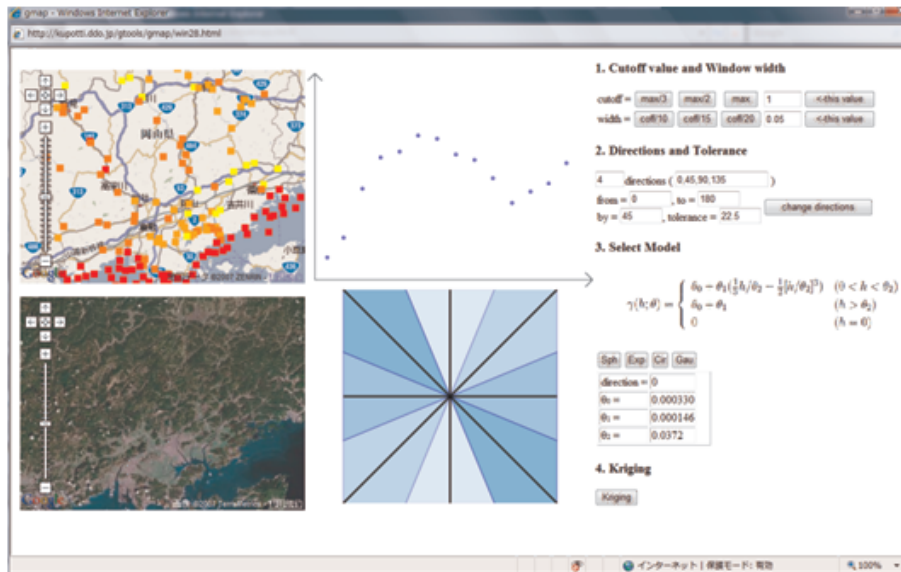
gmap - Windows Internet Explorer

http://kupotti.ddo.jp/gtools/gmap/win28.html

岡山県

1. Cutoff value and Window width

cutoff = max/3 max/2 max 1 <-this value

width = coff/10 coff/15 coff/20 0.05 <-this value

2. Directions and Tolerance

4 directions ( 0,45,90,135 )

from = 0 , to = 180

by = 45 , tolerance = 22.5 change directions

3. Select Model

$\gamma(h;\theta) = \begin{cases} \theta_0 - \theta_1(\frac{3}{2}h/\theta_2 - \frac{1}{2}(h/\theta_2)^3) & (0 < h < \theta_2) \\ \theta_0 - \theta_1 & (h > \theta_2) \\ 0 & (h = 0) \end{cases}$

Sph Exp Cir Gau

| direction = | 0 |
|---|---|
| $\theta_0$ = | 0.000330 |
| $\theta_1$ = | 0.000146 |
| $\theta_2$ = | 0.0372 |

4. Kriging

Kriging

インターネット | 保護モード: 有効

100%